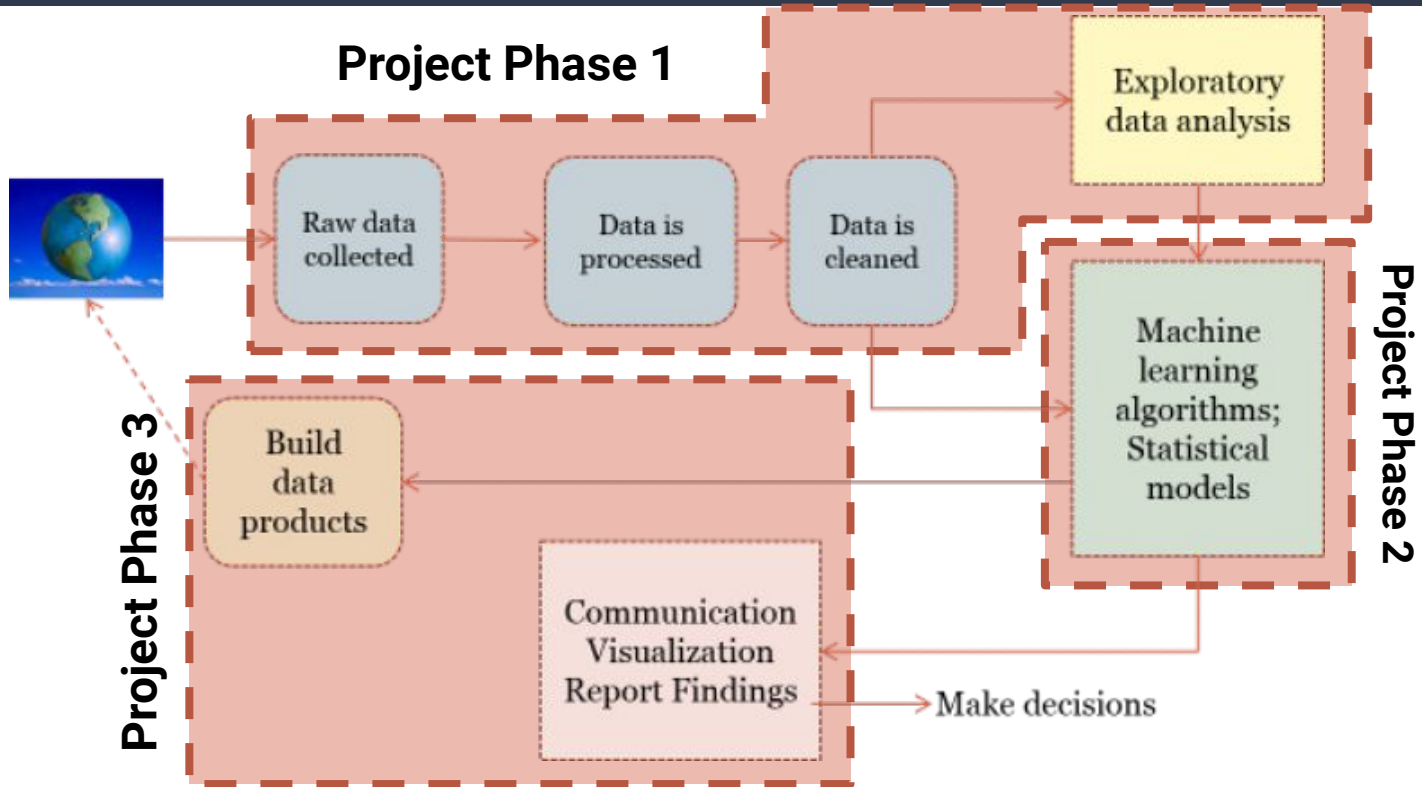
Project Phase 1

Raw data collected

Data is processed

Data is cleaned

Exploratory data analysis

Project Phase 2

Machine learning algorithms; Statistical models

Project Phase 3

Build data products

Communication Visualization Report Findings

Make decisions